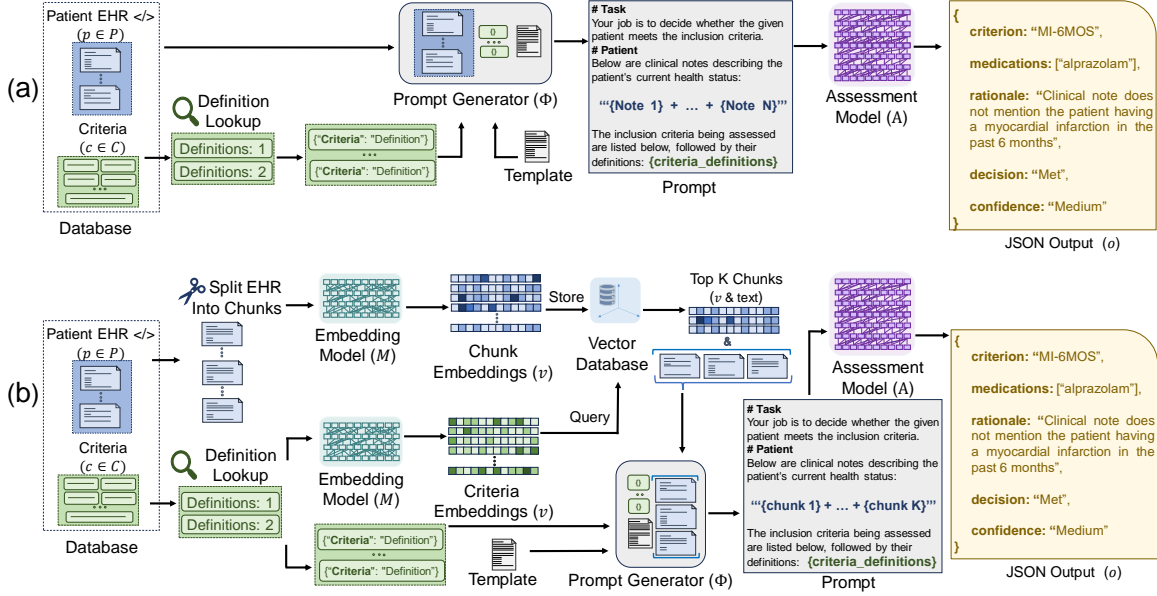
(a)

Patient EHR </>
$(p \in P)$

Criteria
$(c \in C)$

Database

Definition Lookup

Definitions: 1

Definitions: 2

{"Criteria": "Definition"}
• • •
{"Criteria": "Definition"}

0
• • •
0

Prompt Generator $(\Phi)$

Template

# Task
Your job is to decide whether the given patient meets the inclusion criteria.
# Patient
Below are clinical notes describing the patient's current health status:

'''{Note 1} + … + {Note N}'''

The inclusion criteria being assessed are listed below, followed by their definitions: {criteria_definitions}

Prompt

Assessment Model $(\mathrm{A})$

{
criterion: "MI-6MOS",

medications: ["alprazolam"],

rationale: "Clinical note does not mention the patient having a myocardial infarction in the past 6 months",

decision: "Met",

confidence: "Medium"
}

JSON Output $(o)$

(b)

Split EHR Into Chunks

Patient EHR </>
$(p \in P)$

Criteria
$(c \in C)$

Database

Embedding Model $(M)$

Chunk Embeddings $(v)$

Store

Vector Database

Top K Chunks
$(v$ & text$)$

&

Query

Definition Lookup

Definitions: 1

Definitions: 2

Embedding Model $(M)$

Criteria Embeddings $(v)$

{"Criteria": "Definition"}
• • •
{"Criteria": "Definition"}

Template

0
0

Prompt Generator $(\Phi)$

Assessment Model $(\mathrm{A})$

# Task
Your job is to decide whether the given patient meets the inclusion criteria.
# Patient
Below are clinical notes describing the patient's current health status:

'''{chunk 1} + … + {chunk K}'''

The inclusion criteria being assessed are listed below, followed by their definitions: {criteria_definitions}

Prompt

{
criterion: "MI-6MOS",

medications: ["alprazolam"],

rationale: "Clinical note does not mention the patient having a myocardial infarction in the past 6 months",

decision: "Met",

confidence: "Medium"
}

JSON Output $(o)$